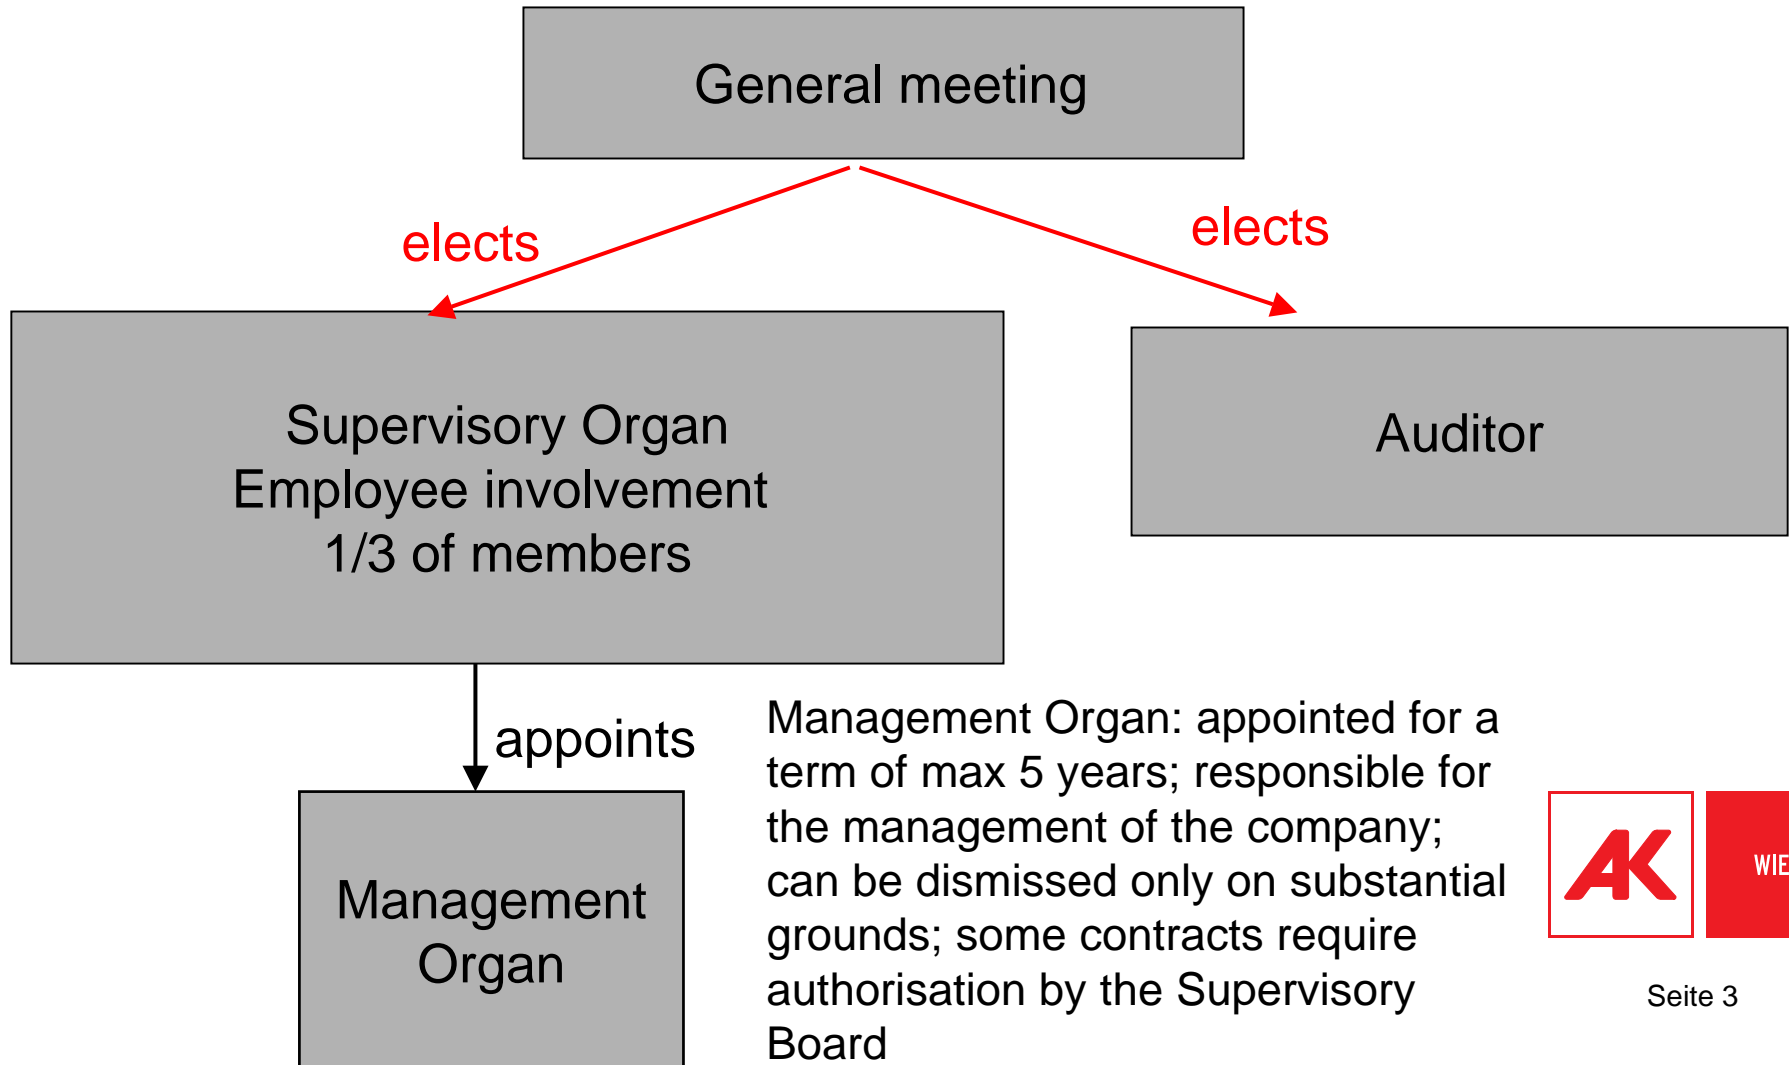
General meeting

elects

elects

Supervisory Organ
Employee involvement
1/3 of members

Auditor

appoints

Management Organ

Management Organ: appointed for a term of max 5 years; responsible for the management of the company; can be dismissed only on substantial grounds; some contracts require authorisation by the Supervisory Board

AK

WIE

Seite 3